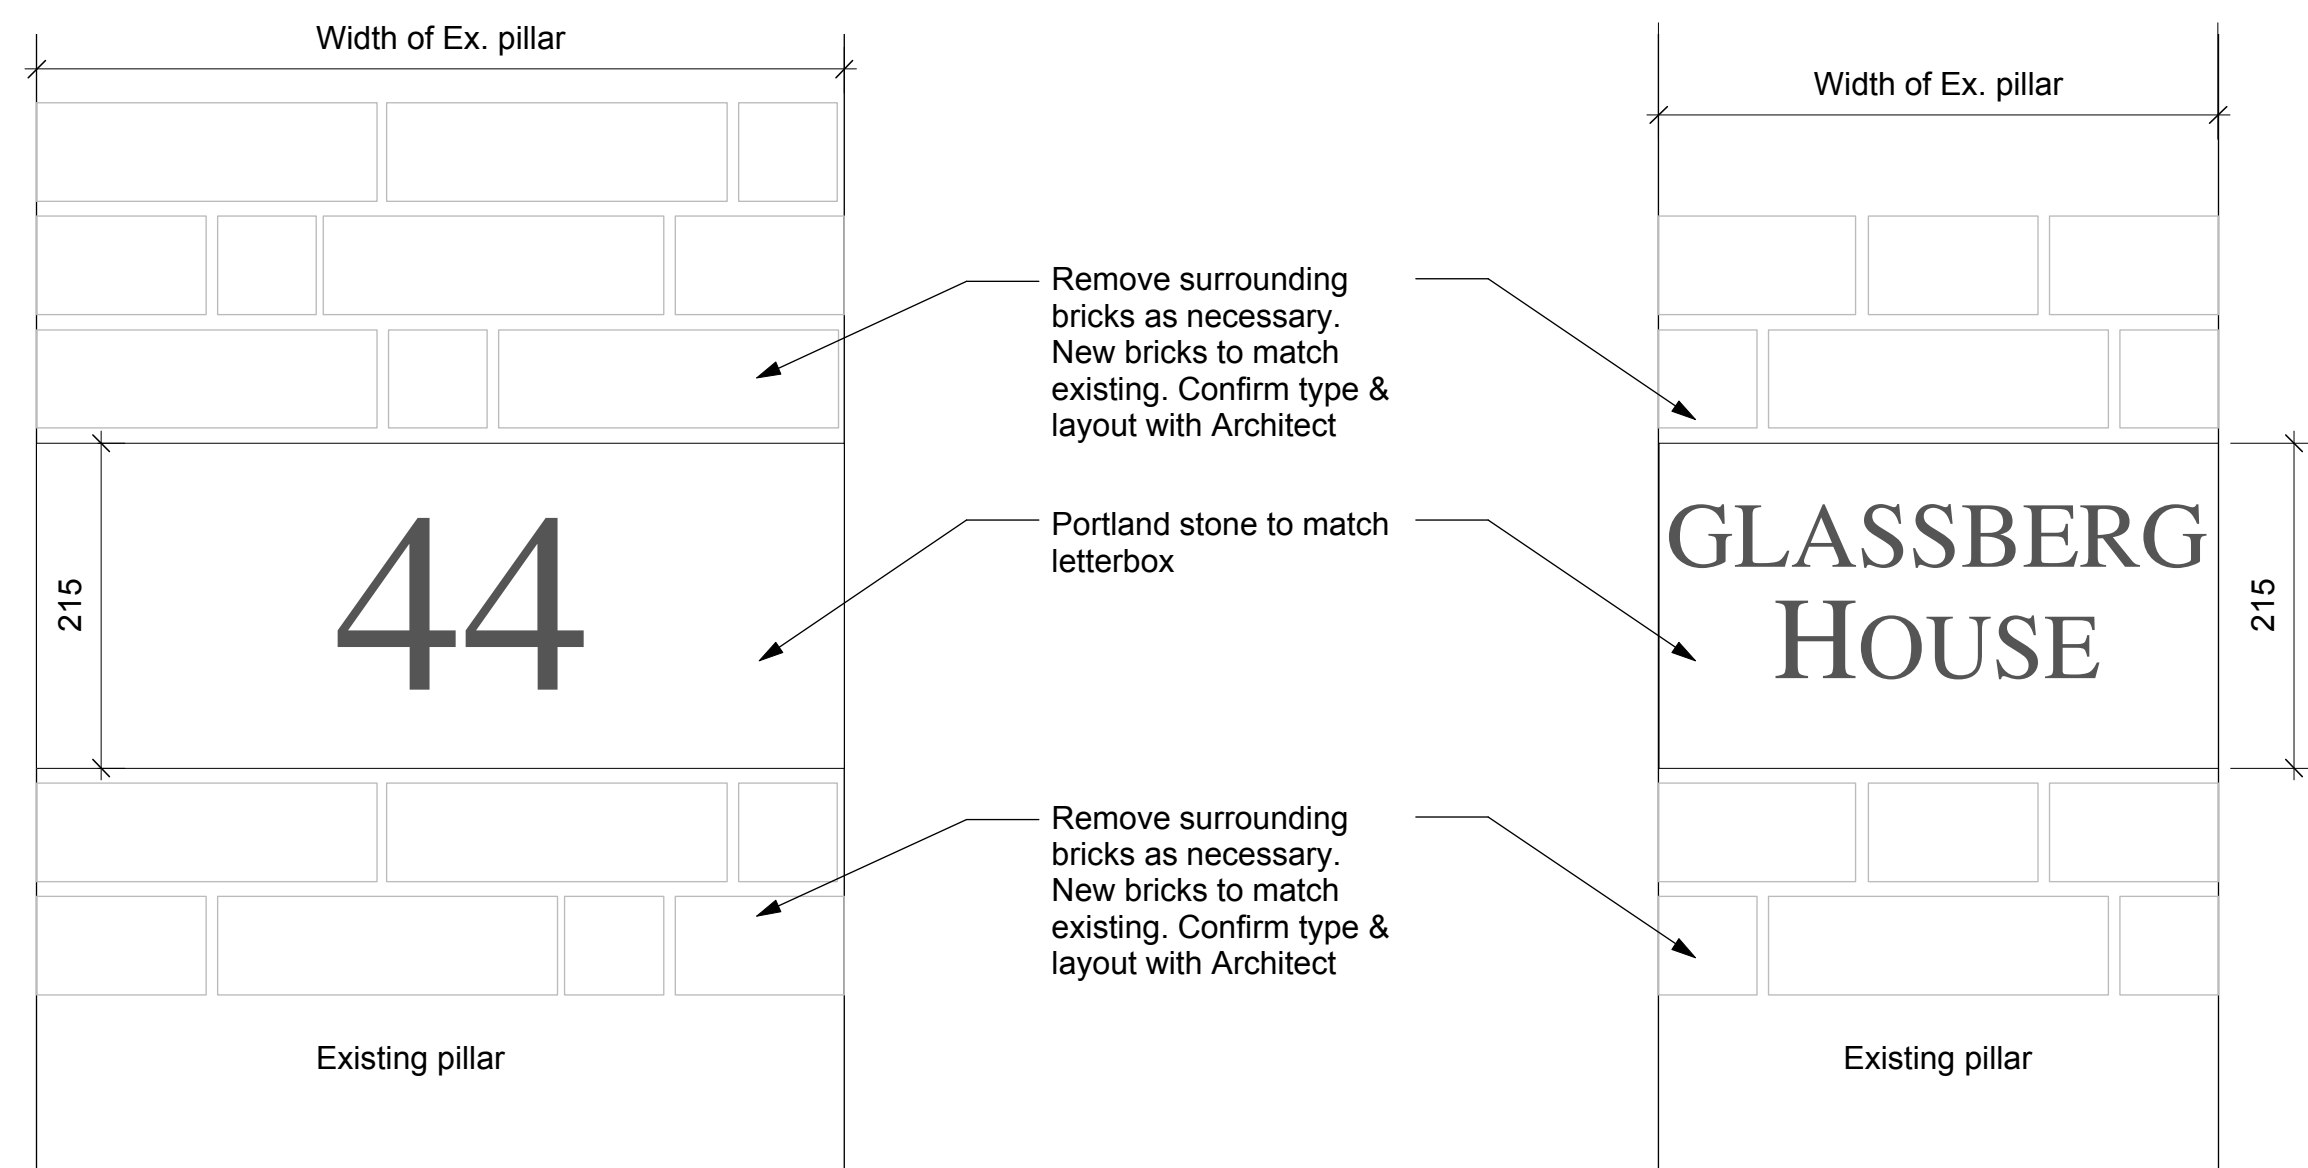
Width of Ex. pillar

Width of Ex. pillar

Remove surrounding bricks as necessary. New bricks to match existing. Confirm type & layout with Architect

215

44

Portland stone to match letterbox

GLASSBERG HOUSE

215

Remove surrounding bricks as necessary. New bricks to match existing. Confirm type & layout with Architect

Existing pillar

Existing pillar